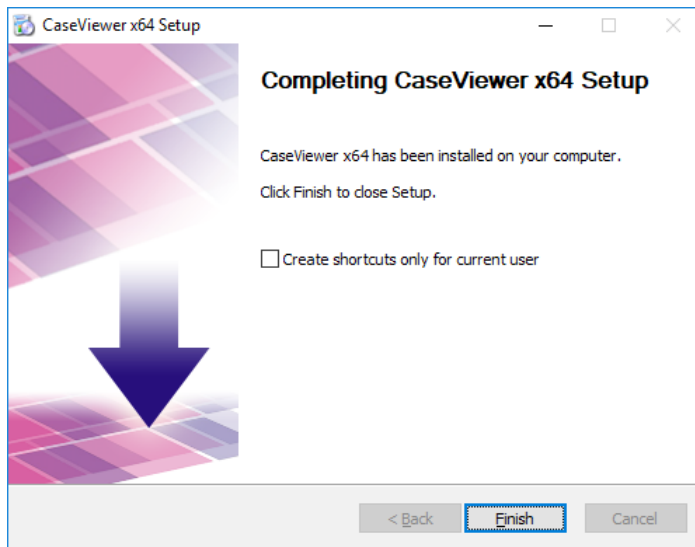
CaseViewer x64 Setup

Completing CaseViewer x64 Setup

CaseViewer x64 has been installed on your computer.

Click Finish to close Setup.

Create shortcuts only for current user

< Back

Finish

Cancel